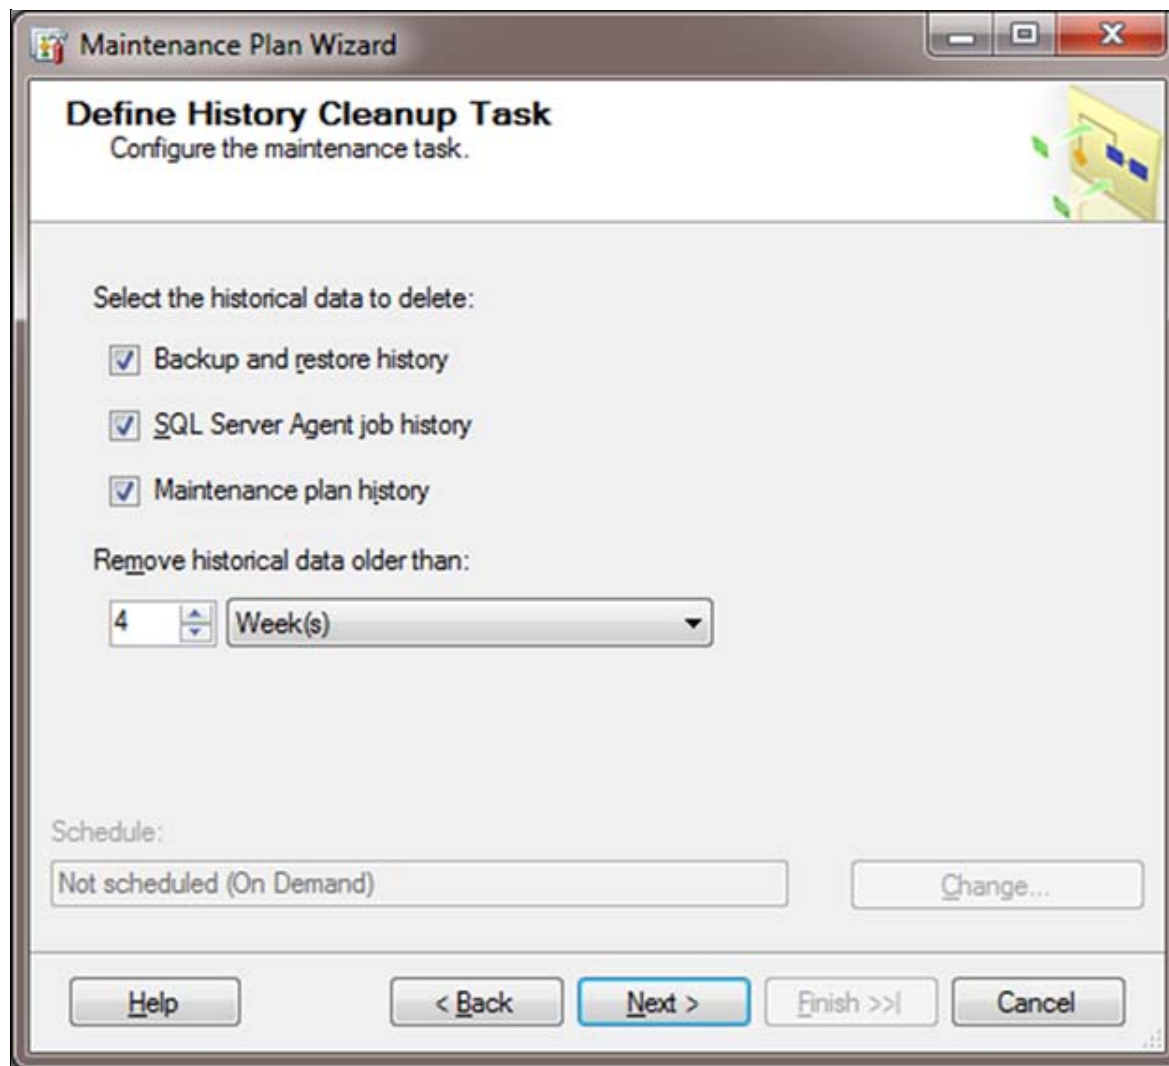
Maintenance Plan Wizard

Define History Cleanup Task
Configure the maintenance task.

Select the historical data to delete:

Backup and restore history

SQL Server Agent job history

Maintenance plan history

Remove historical data older than:

4 Week(s)

Schedule:

Not scheduled (On Demand)

Change...

Help

< Back

Next >

Finish >>|

Cancel